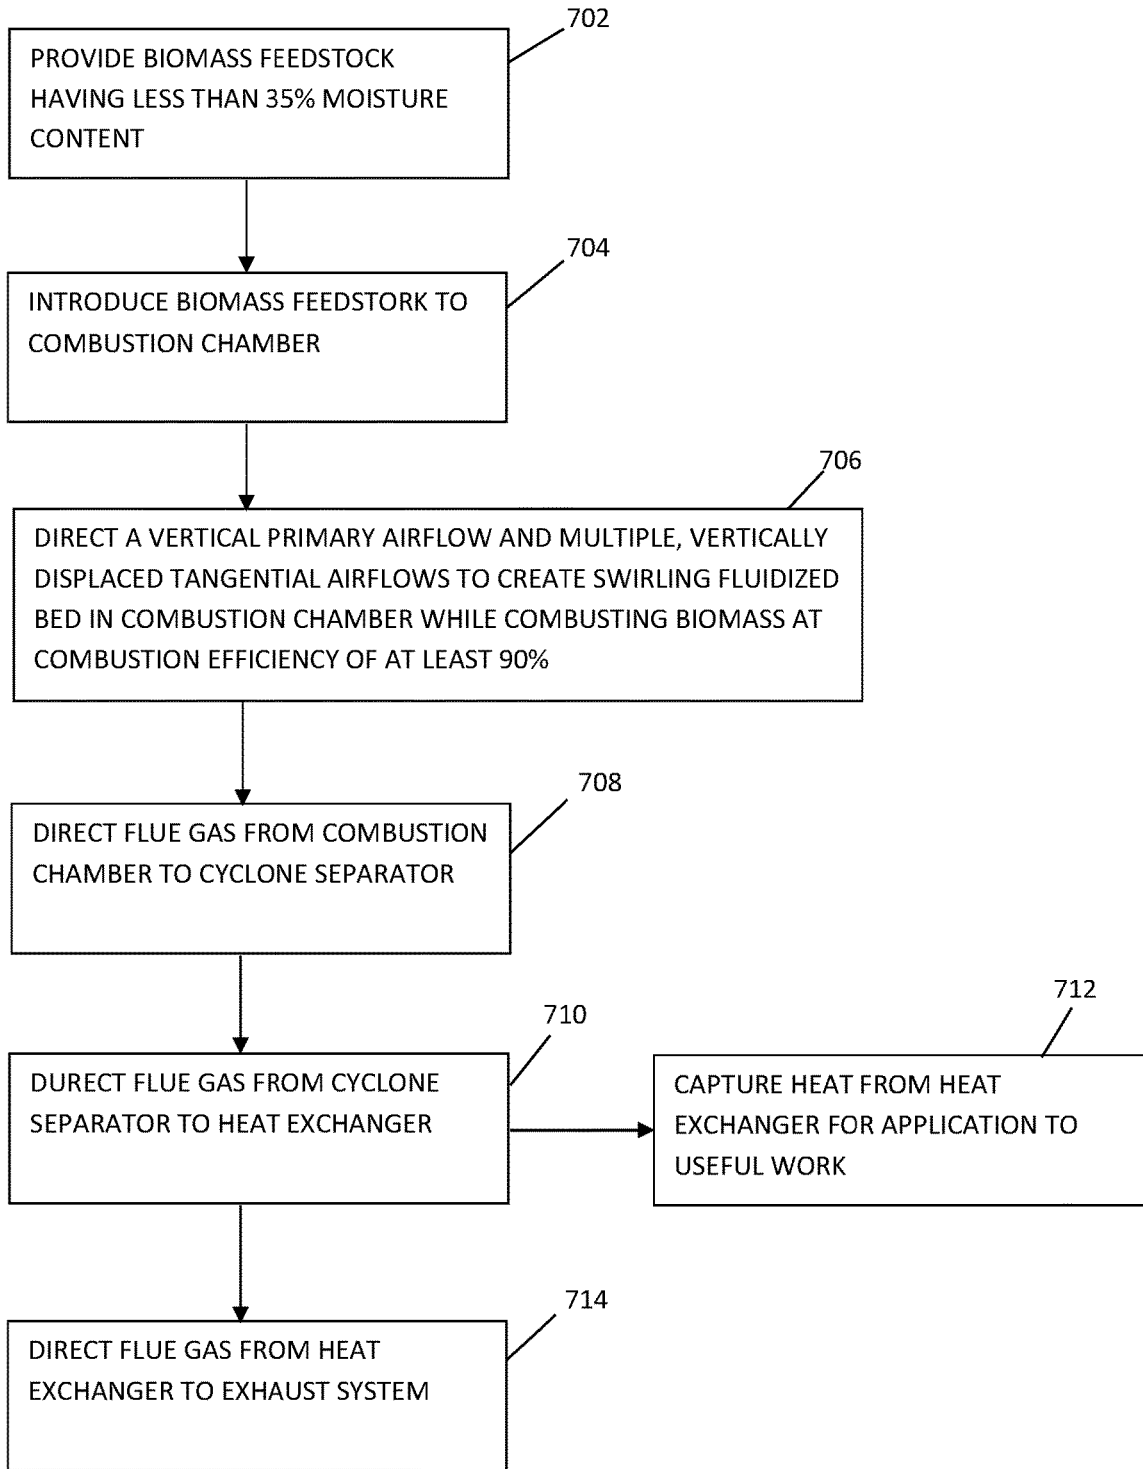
702

PROVIDE BIOMASS FEEDSTOCK HAVING LESS THAN 35% MOISTURE CONTENT

704

INTRODUCE BIOMASS FEEDSTORK TO COMBUSTION CHAMBER

706

DIRECT A VERTICAL PRIMARY AIRFLOW AND MULTIPLE, VERTICALLY DISPLACED TANGENTIAL AIRFLOWS TO CREATE SWIRLING FLUIDIZED BED IN COMBUSTION CHAMBER WHILE COMBUSTING BIOMASS AT COMBUSTION EFFICIENCY OF AT LEAST 90%

708

DIRECT FLUE GAS FROM COMBUSTION CHAMBER TO CYCLONE SEPARATOR

710

DURECT FLUE GAS FROM CYCLONE SEPARATOR TO HEAT EXCHANGER

712

CAPTURE HEAT FROM HEAT EXCHANGER FOR APPLICATION TO USEFUL WORK

714

DIRECT FLUE GAS FROM HEAT EXCHANGER TO EXHAUST SYSTEM